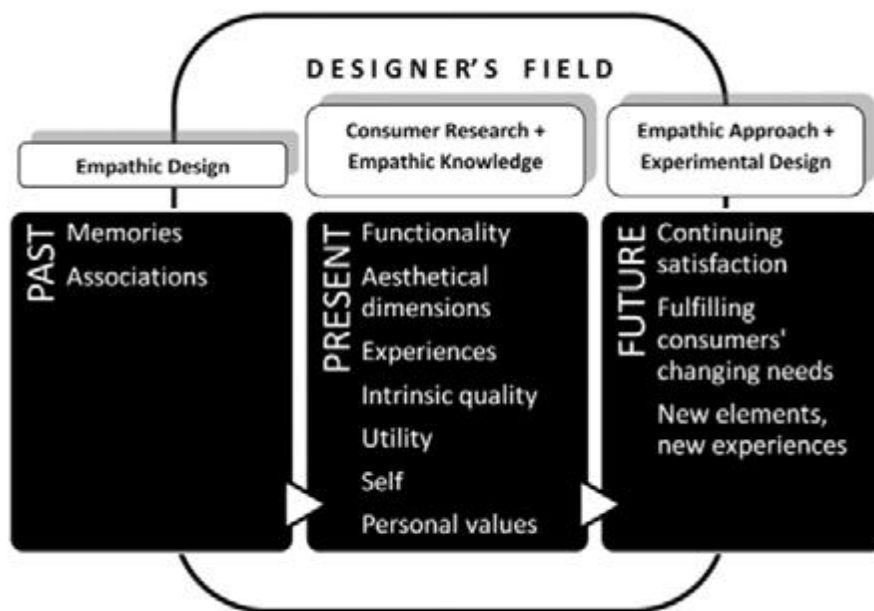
DESIGNER'S FIELD

Empathic Design

Consumer Research + Empathic Knowledge

Empathic Approach + Experimental Design

PAST
Memories
Associations

PRESENT
Functionality
Aesthetical dimensions
Experiences
Intrinsic quality
Utility
Self
Personal values

FUTURE
Continuing satisfaction
Fulfilling consumers' changing needs
New elements, new experiences